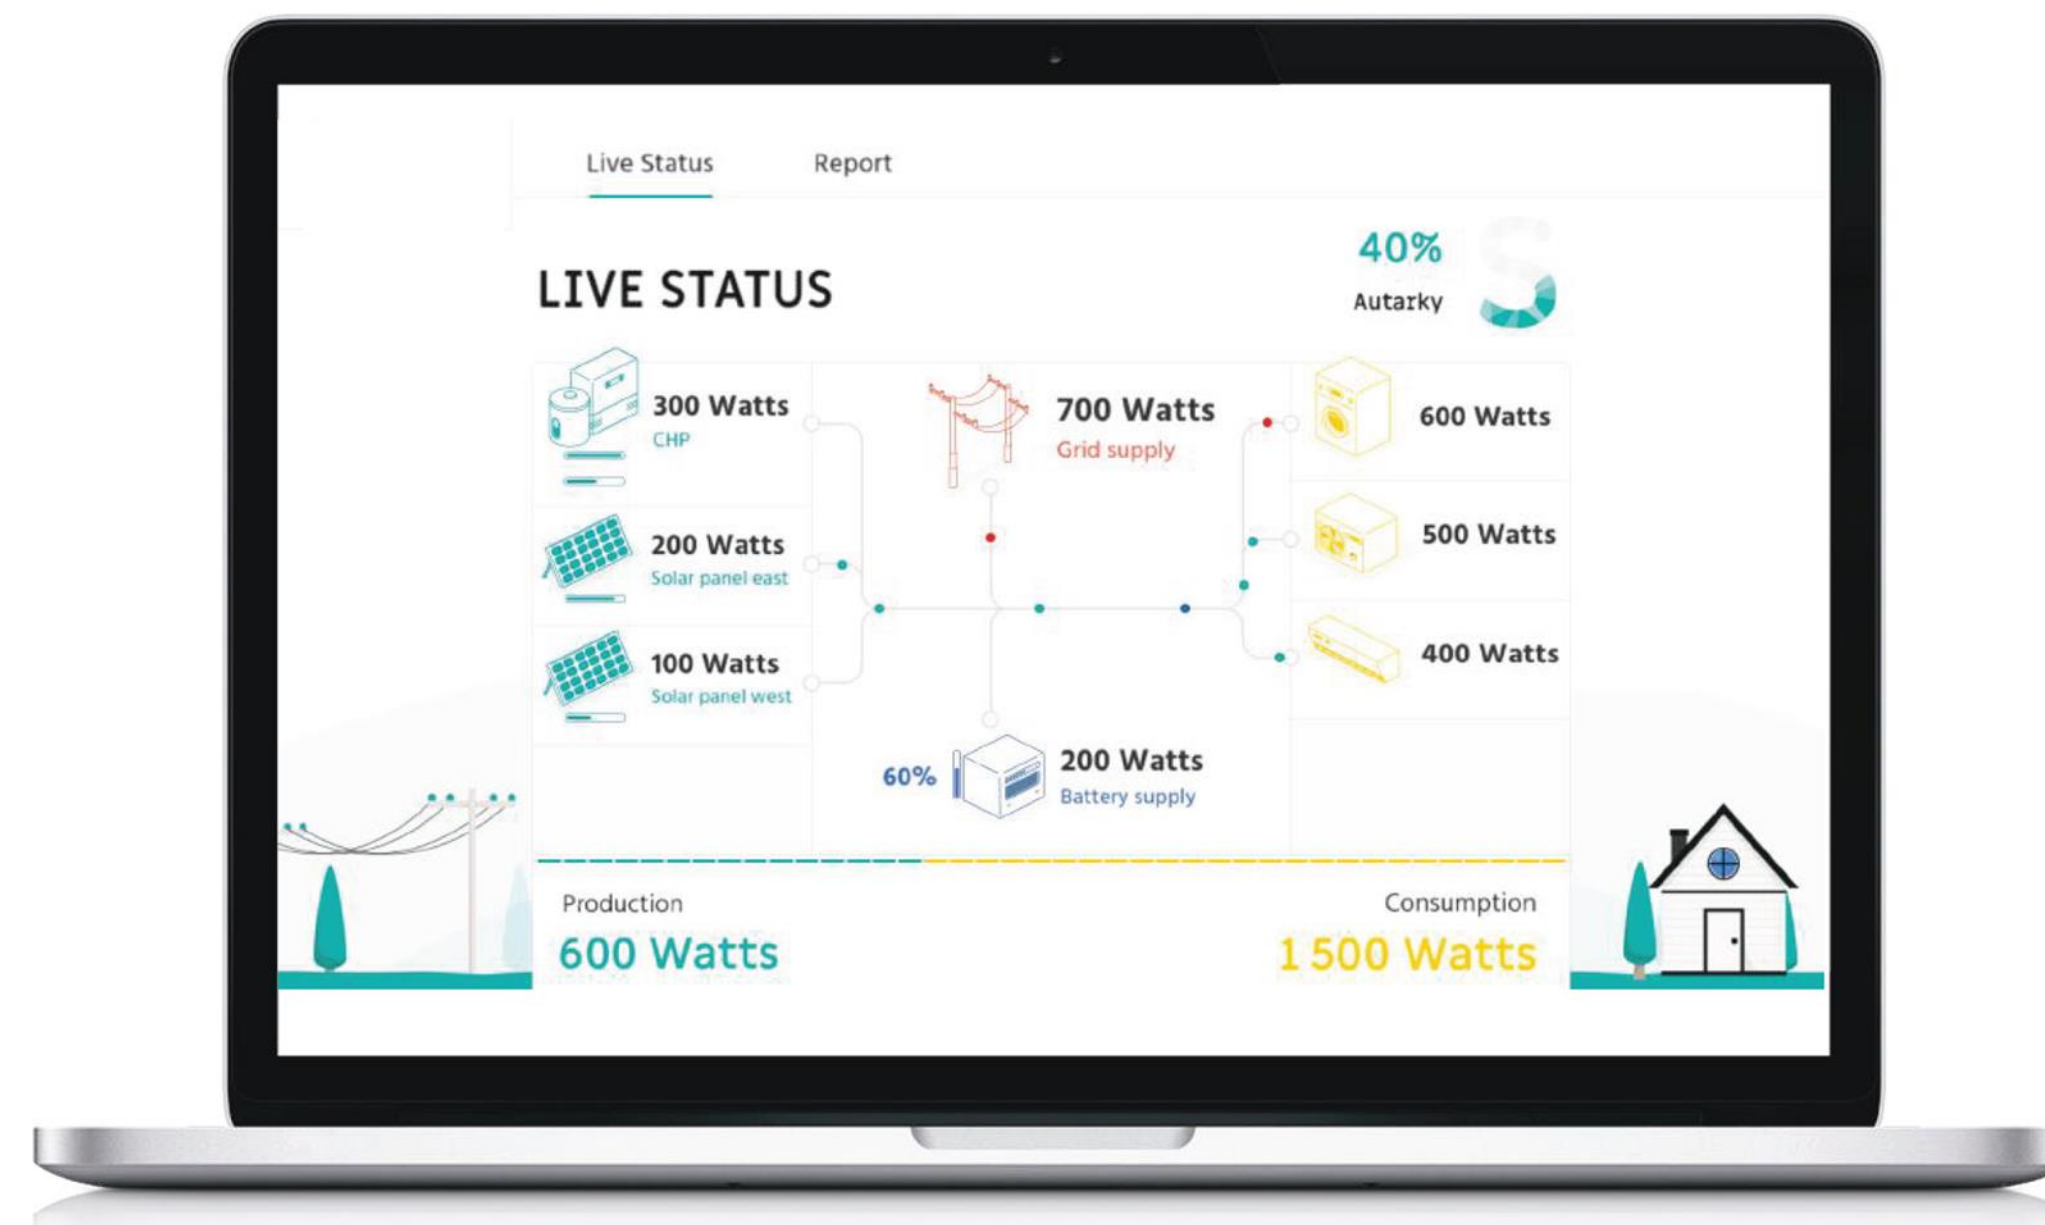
Live Status Report

LIVE STATUS

40%
Autarky

300 Watts
CHP

700 Watts
Grid supply

600 Watts

200 Watts
Solar panel east

500 Watts

100 Watts
Solar panel west

400 Watts

60%
200 Watts
Battery supply

Production
600 Watts

Consumption
1 500 Watts